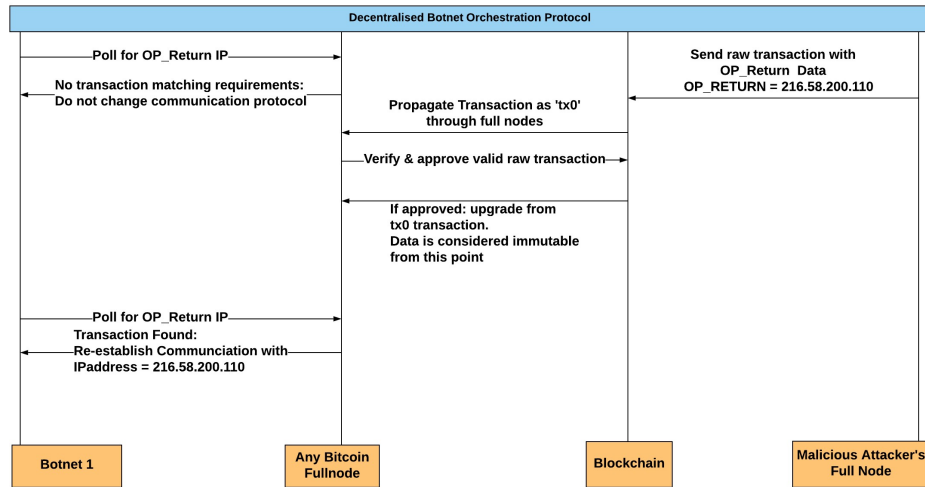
Decentralised Botnet Orchestration Protocol

Poll for OP_Return IP

No transaction matching requirements:
Do not change communication protocol

Send raw transaction with
OP_Return Data
OP_RETURN = 216.58.200.110

Propagate Transaction as 'tx0'
through full nodes

Verify & approve valid raw transaction

If approved: upgrade from
tx0 transaction.
Data is considered immutable
from this point

Poll for OP_Return IP

Transaction Found:
Re-establish Communciation with
IPaddress = 216.58.200.110

Botnet 1

Any Bitcoin Fullnode

Blockchain

Malicious Attacker's Full Node